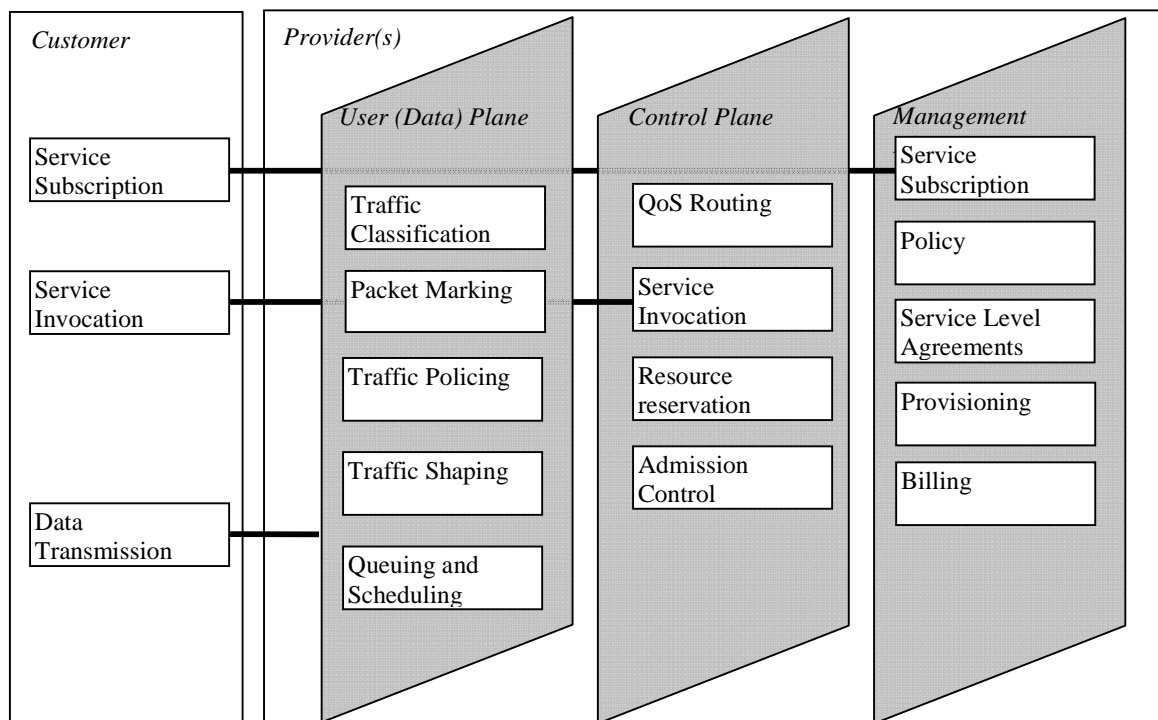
Customer

Service Subscription

Service Invocation

Data Transmission

Provider(s)

User (Data) Plane

Traffic Classification

Packet Marking

Traffic Policing

Traffic Shaping

Queuing and Scheduling

Control Plane

QoS Routing

Service Invocation

Resource reservation

Admission Control

Management

Service Subscription

Policy

Service Level Agreements

Provisioning

Billing